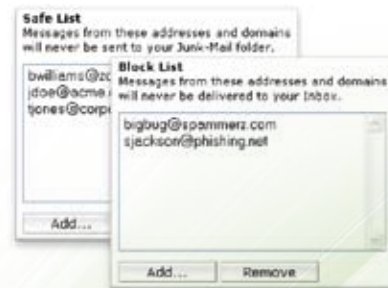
Safe List
Messages from these addresses and domains will never be sent to your Junk-Mail folder.

bwilliams@zo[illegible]
jdoe@acme.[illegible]
tjones@corp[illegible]

Add...

Block List
Messages from these addresses and domains will never be delivered to your Inbox.

bigbug@spammerz.com
sjeckson@phishing.net

Add... Remove